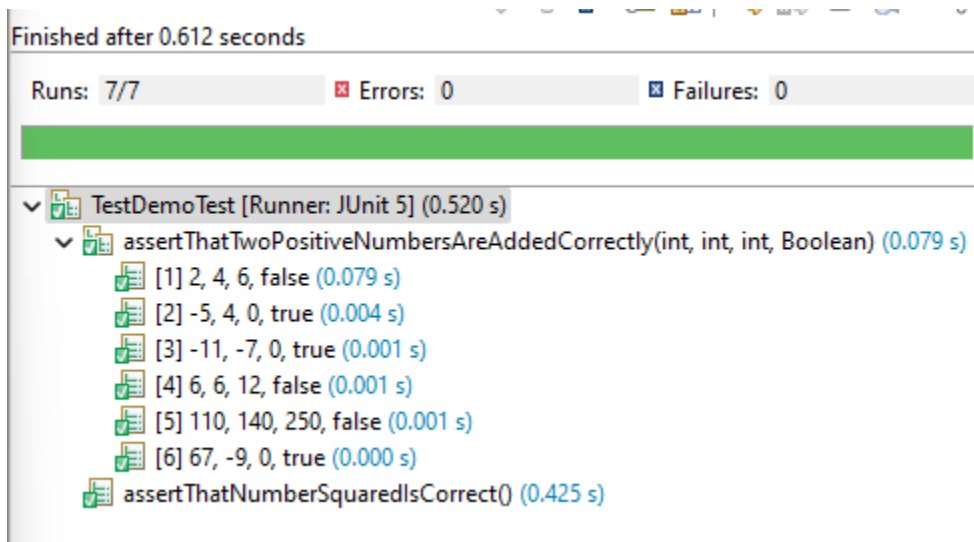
Finished after 0.612 seconds

Runs: 7/7 Errors: 0 Failures: 0

TestDemoTest [Runner: JUnit 5] (0.520 s)
assertThatTwoPositiveNumbersAreAddedCorrectly(int, int, int, Boolean) (0.079 s)
[1] 2, 4, 6, false (0.079 s)
[2] -5, 4, 0, true (0.004 s)
[3] -11, -7, 0, true (0.001 s)
[4] 6, 6, 12, false (0.001 s)
[5] 110, 140, 250, false (0.001 s)
[6] 67, -9, 0, true (0.000 s)
assertThatNumberSquaredIsCorrect() (0.425 s)